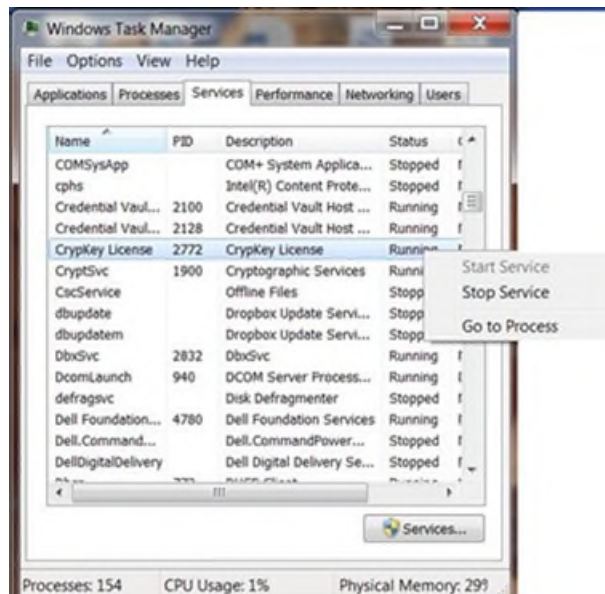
Windows Task Manager

File Options View Help

Applications Processes Services Performance Networking Users

| Name | PID | Description | Status |
|---|---|---|---|
| COMSysApp | | COM+ System Applica... | Stopped |
| cphs | | Intel(R) Content Prote... | Stopped |
| Credential Vaul... | 2100 | Credential Vault Host ... | Running |
| Credential Vaul... | 2128 | Credential Vault Host ... | Running |
| CrypKey License | 2772 | CrypKey License | Running |
| CryptSvc | 1900 | Cryptographic Services | Runni |
| CscService | | Offline Files | Stopp |
| dbupdate | | Dropbox Update Servi... | Stopp |
| dbupdatem | | Dropbox Update Servi... | Stopp |
| DbxSvc | 2832 | DbxSvc | Running |
| DcomLaunch | 940 | DCOM Server Process... | Running |
| defragsvc | | Disk Defragmenter | Stopped |
| Dell Foundation... | 4780 | Dell Foundation Services | Running |
| Dell.Command... | | Dell.CommandPower... | Stopped |
| DellDigitalDelivery | | Dell Digital Delivery Se... | Stopped |

Start Service
Stop Service
Go to Process

Services...

Processes: 154 CPU Usage: 1% Physical Memory: 29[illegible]